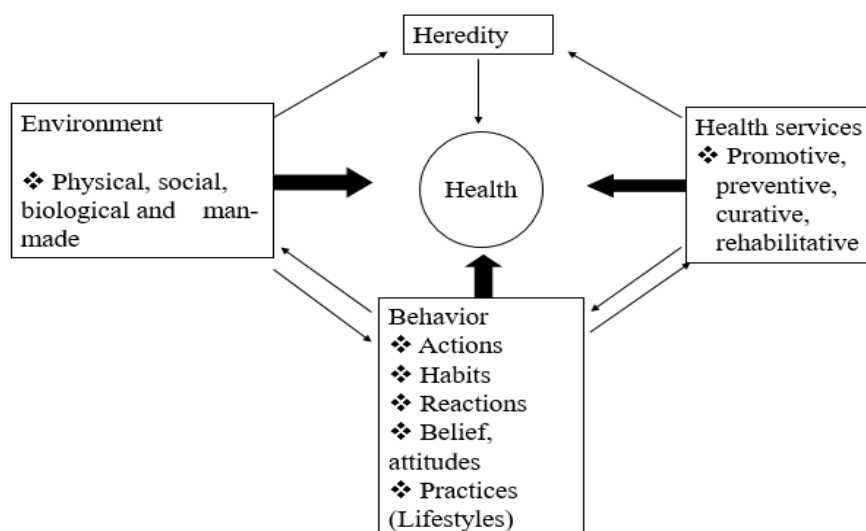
Heredity

Environment

❖ Physical, social, biological and manmade

Health

Health services
❖ Promotive, preventive, curative, rehabilitative

Behavior
❖ Actions
❖ Habits
❖ Reactions
❖ Belief, attitudes
❖ Practices (Lifestyles)